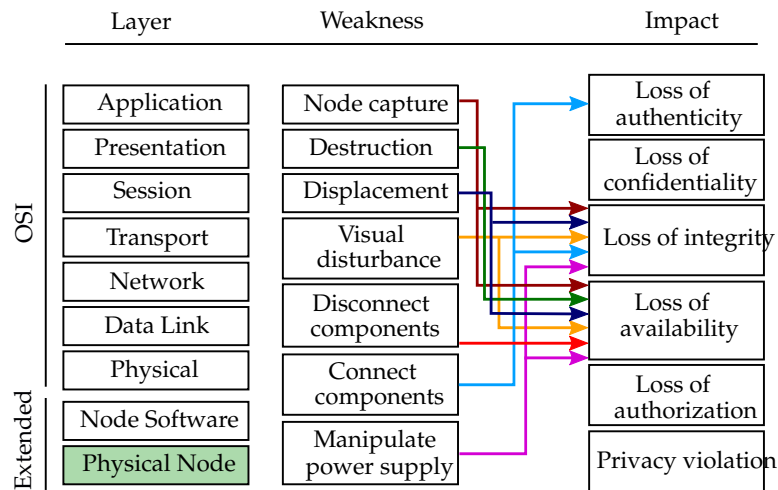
Layer

Weakness

Impact

OSI

Application

Presentation

Session

Transport

Network

Data Link

Physical

Extended

Node Software

Physical Node

Node capture

Destruction

Displacement

Visual disturbance

Disconnect components

Connect components

Manipulate power supply

Loss of authenticity

Loss of confidentiality

Loss of integrity

Loss of availability

Loss of authorization

Privacy violation